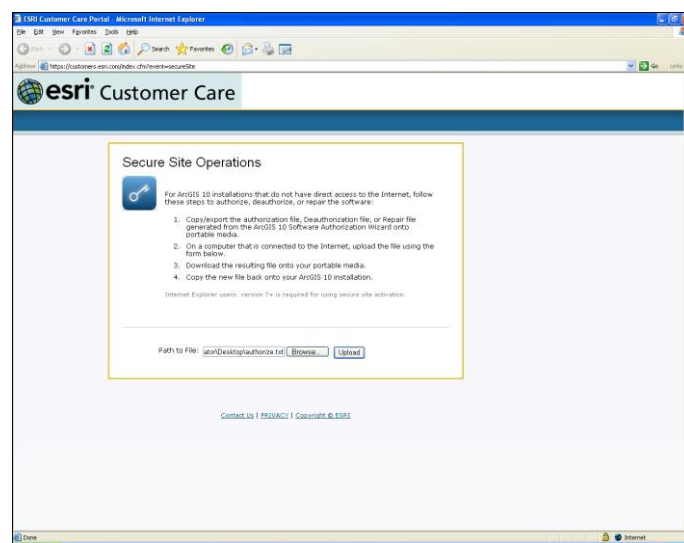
ESRI Customer Care Portal - Microsoft Internet Explorer

File Edit View Favorites Tools Help

Back Search Favorites

Address https://customers.esri.com/index.cfm?event=secureSite

Go Links

esri Customer Care

Secure Site Operations

For ArcGIS 10 installations that do not have direct access to the Internet, follow these steps to authorize, deauthorize, or repair the software:

1. Copy/export the authorization file, Deauthorization file, or Repair file generated from the ArcGIS 10 Software Authorization Wizard onto portable media.
2. On a computer that is connected to the Internet, upload the file using the form below.
3. Download the resulting file onto your portable media.
4. Copy the new file back onto your ArcGIS 10 installation.

Internet Explorer users: version 7+ is required for using secure site activation.

Path to File: ator\Desktop\authorize.txt Browse... Upload

Contact Us | PRIVACY | Copyright © ESRI

Done

Internet